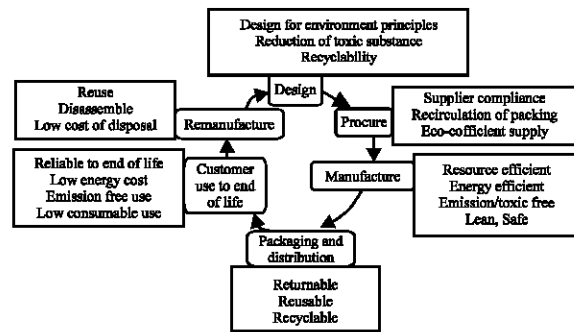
Design for environment principles
Reduction of toxic substance
Recyclability

Design

Reuse
Disassemble
Low cost of disposal

Remanufacture

Procure

Supplier compliance
Recirculation of packing
Eco-cofficient supply

Reliable to end of life
Low energy cost
Emission free use
Low consumable use

Customer use to end of life

Manufacture

Resource efficient
Energy efficient
Emission/toxic free
Lean, Safe

Packaging and distribution

Returnable
Reusable
Recyclable